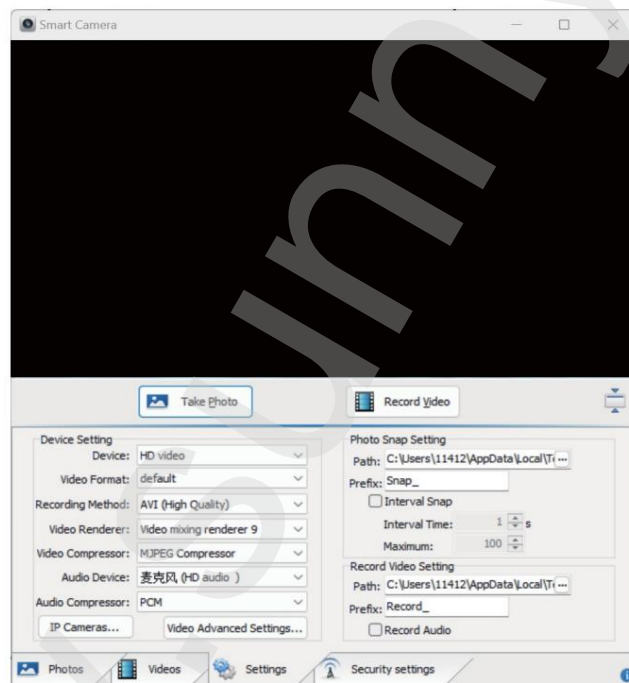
Smart Camera

Take Photo

Record Video

Device Setting

Device: HD video

Video Format: default

Recording Method: AVI (High Quality)

Video Renderer: Video mixing renderer 9

Video Compressor: MJPEG Compressor

Audio Device: 麦克风 (HD audio )

Audio Compressor: PCM

IP Cameras...

Video Advanced Settings...

Photo Snap Setting

Path: C:\Users\11412\AppData\Local\T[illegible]

Prefix: Snap_

Interval Snap

Interval Time: 1 s

Maximum: 100

Record Video Setting

Path: C:\Users\11412\AppData\Local\T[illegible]

Prefix: Record_

Record Audio

Photos

Videos

Settings

Security settings